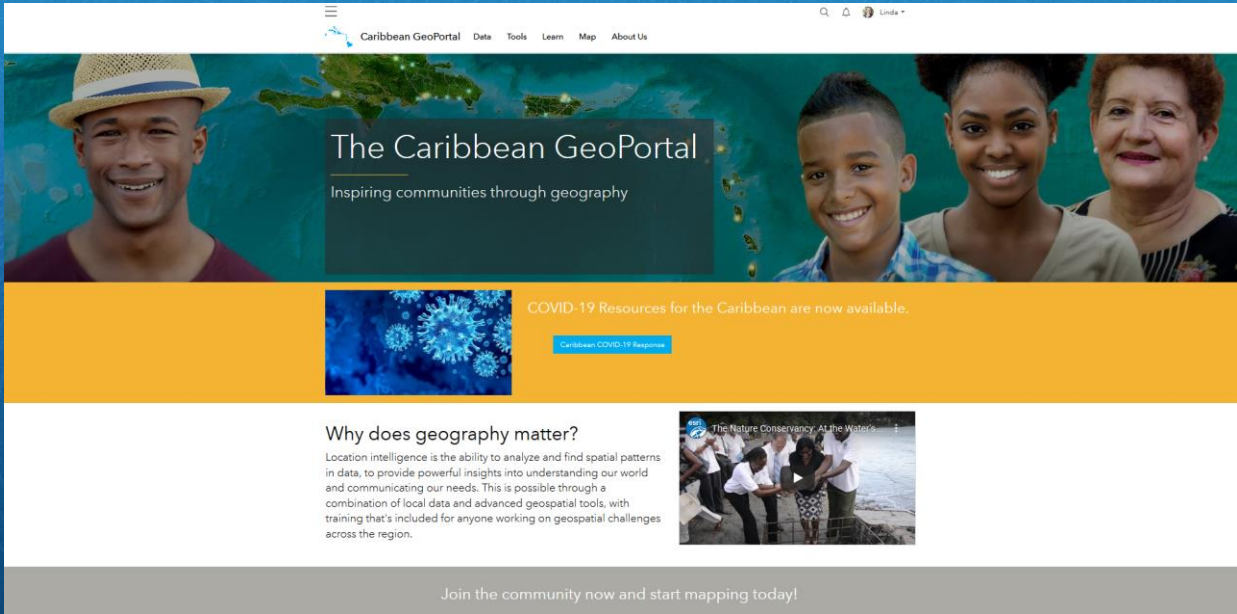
Linda

Caribbean GeoPortal Data Tools Learn Map About Us

The Caribbean GeoPortal

Inspiring communities through geography

COVID-19 Resources for the Caribbean are now available.

Caribbean COVID-19 Response

Why does geography matter?

Location intelligence is the ability to analyze and find spatial patterns in data, to provide powerful insights into understanding our world and communicating our needs. This is possible through a combination of local data and advanced geospatial tools, with training that's included for anyone working on geospatial challenges across the region.

esri The Nature Conservancy: At the Water's...

Join the community now and start mapping today!